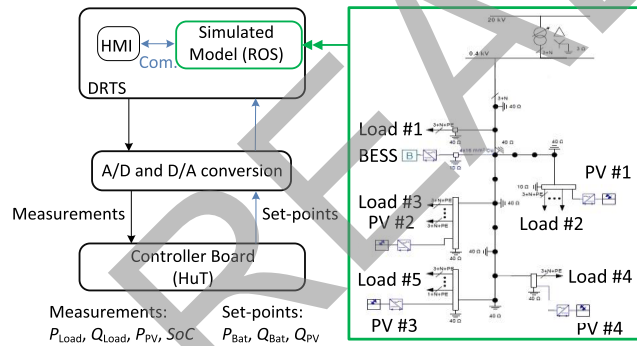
HMI

Com.

Simulated Model (ROS)

DRTS

A/D and D/A conversion

Measurements

Set-points

Controller Board (HuT)

Measurements: $P_{\text{Load}}$, $Q_{\text{Load}}$, $P_{\text{PV}}$, $SoC$

Set-points: $P_{\text{Bat}}$, $Q_{\text{Bat}}$, $Q_{\text{PV}}$

20 kV

0.4 kV

Load #1

BESS

B

PV #1

Load #3

PV #2

Load #2

Load #5

Load #4

PV #3

PV #4

40 Ω

40 Ω

40 Ω

10 Ω

40 Ω

40 Ω

40 Ω

40 Ω

40 Ω

DRAFT